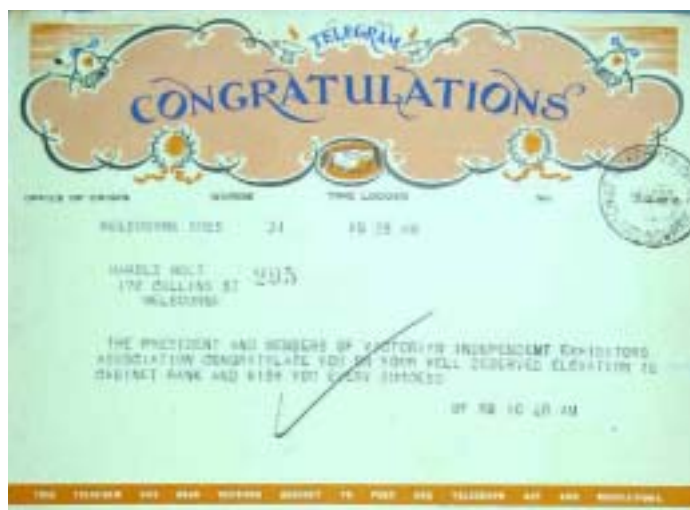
TELEGRAM
CONGRATULATIONS

OFFICE OF ORIGIN WORDS TIME LODGED No.

MELBOURNE 5125 24 10 28 AM

HAROLD HOLT
170 COLLINS ST 295
MELBOURNE

THE PRESIDENT AND MEMBERS OF VICTORIAN INDEPENDENT EXHIBITORS ASSOCIATION CONGRATULATE YOU ON YOUR WELL DESERVED ELEVATION TO CABINET RANK AND WISH YOU EVERY SUCCESS

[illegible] 10 48 AM

THIS TELEGRAM HAS BEEN RECEIVED SUBJECT TO POST AND TELEGRAPH ACT AND REGULATIONS